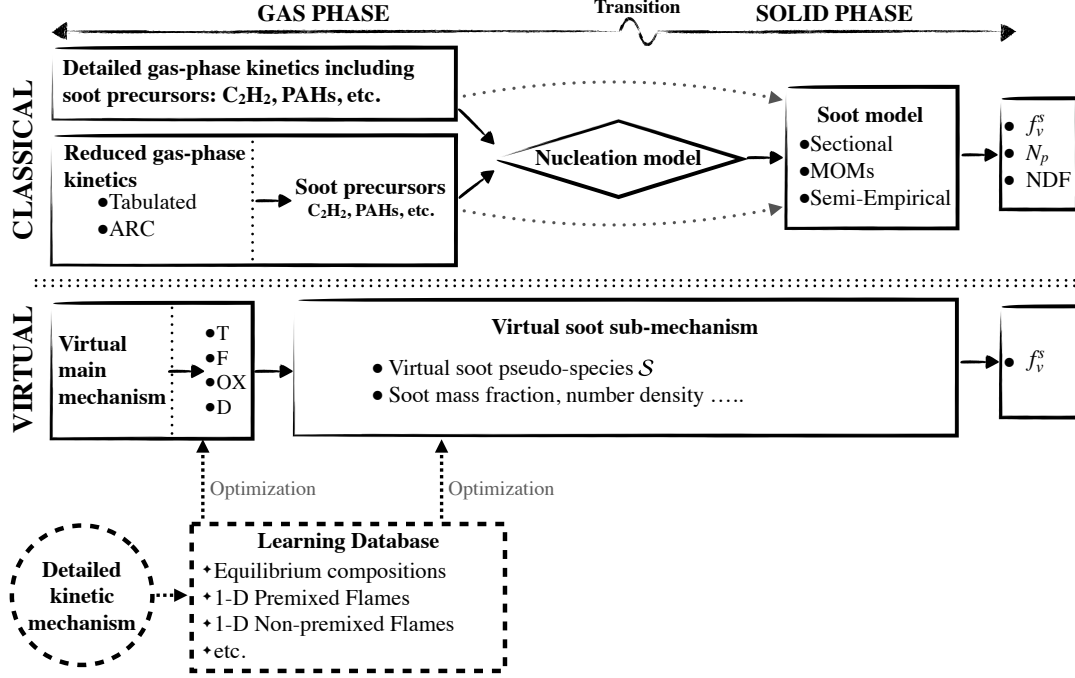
GAS PHASE

Transition

SOLID PHASE

CLASSICAL

Detailed gas-phase kinetics including soot precursors: $C_2H_2$, PAHs, etc.

Reduced gas-phase kinetics
●Tabulated
●ARC

Soot precursors
$C_2H_2$, PAHs, etc.

Nucleation model

Soot model
●Sectional
●MOMs
●Semi-Empirical

● $f_v^s$
● $N_p$
● NDF

VIRTUAL

Virtual main mechanism

●T
●F
●OX
●D

Virtual soot sub-mechanism
● Virtual soot pseudo-species $\mathcal{S}$
● Soot mass fraction, number density …..

● $f_v^s$

Optimization

Optimization

Detailed kinetic mechanism

Learning Database
✦Equilibrium compositions
✦1-D Premixed Flames
✦1-D Non-premixed Flames
✦etc.